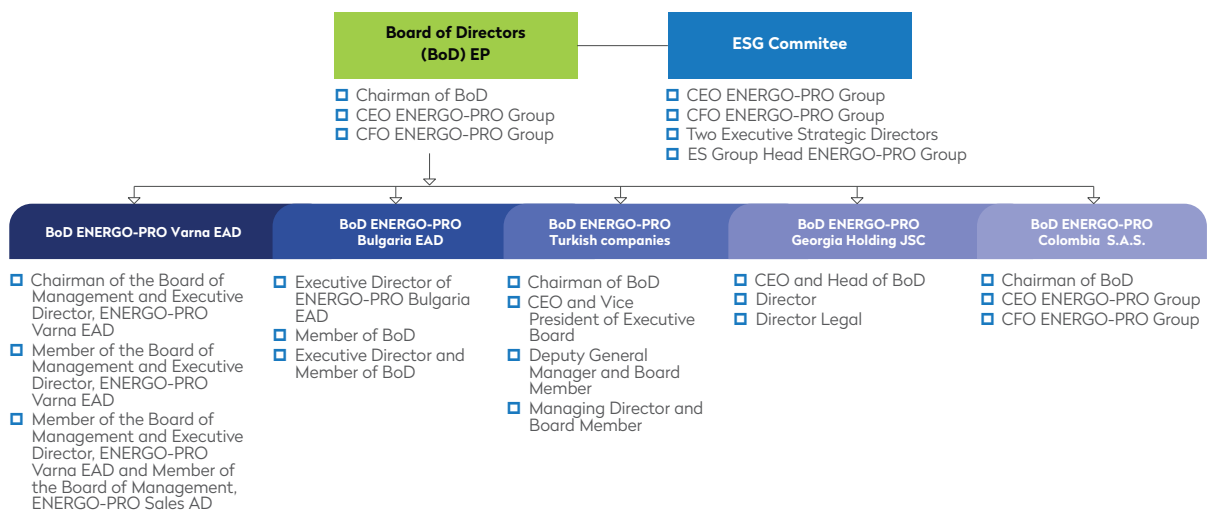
Board of Directors (BoD) EP

- Chairman of BoD
- CEO ENERGO-PRO Group
- CFO ENERGO-PRO Group

ESG Commitee

- CEO ENERGO-PRO Group
- CFO ENERGO-PRO Group
- Two Executive Strategic Directors
- ES Group Head ENERGO-PRO Group

BoD ENERGO-PRO Varna EAD

- Chairman of the Board of Management and Executive Director, ENERGO-PRO Varna EAD
- Member of the Board of Management and Executive Director, ENERGO-PRO Varna EAD
- Member of the Board of Management and Executive Director, ENERGO-PRO Varna EAD and Member of the Board of Management, ENERGO-PRO Sales AD

BoD ENERGO-PRO Bulgaria EAD

- Executive Director of ENERGO-PRO Bulgaria EAD
- Member of BoD
- Executive Director and Member of BoD

BoD ENERGO-PRO Turkish companies

- Chairman of BoD
- CEO and Vice President of Executive Board
- Deputy General Manager and Board Member
- Managing Director and Board Member

BoD ENERGO-PRO Georgia Holding JSC

- CEO and Head of BoD
- Director
- Director Legal

BoD ENERGO-PRO Colombia S.A.S.

- Chairman of BoD
- CEO ENERGO-PRO Group
- CFO ENERGO-PRO Group